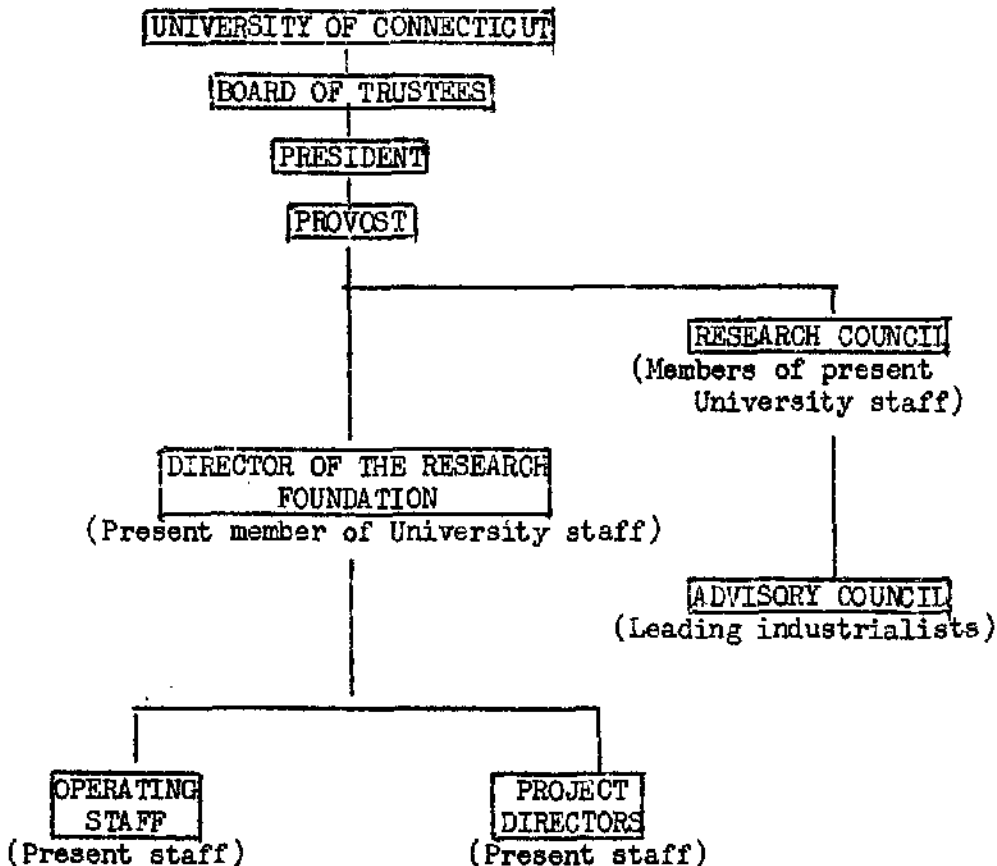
UNIVERSITY OF CONNECTICUT

BOARD OF TRUSTEES

PRESIDENT

PROVOST

RESEARCH COUNCIL
(Members of present University staff)

DIRECTOR OF THE RESEARCH FOUNDATION
(Present member of University staff)

ADVISORY COUNCIL
(Leading industrialists)

OPERATING STAFF
(Present staff)

PROJECT DIRECTORS
(Present staff)